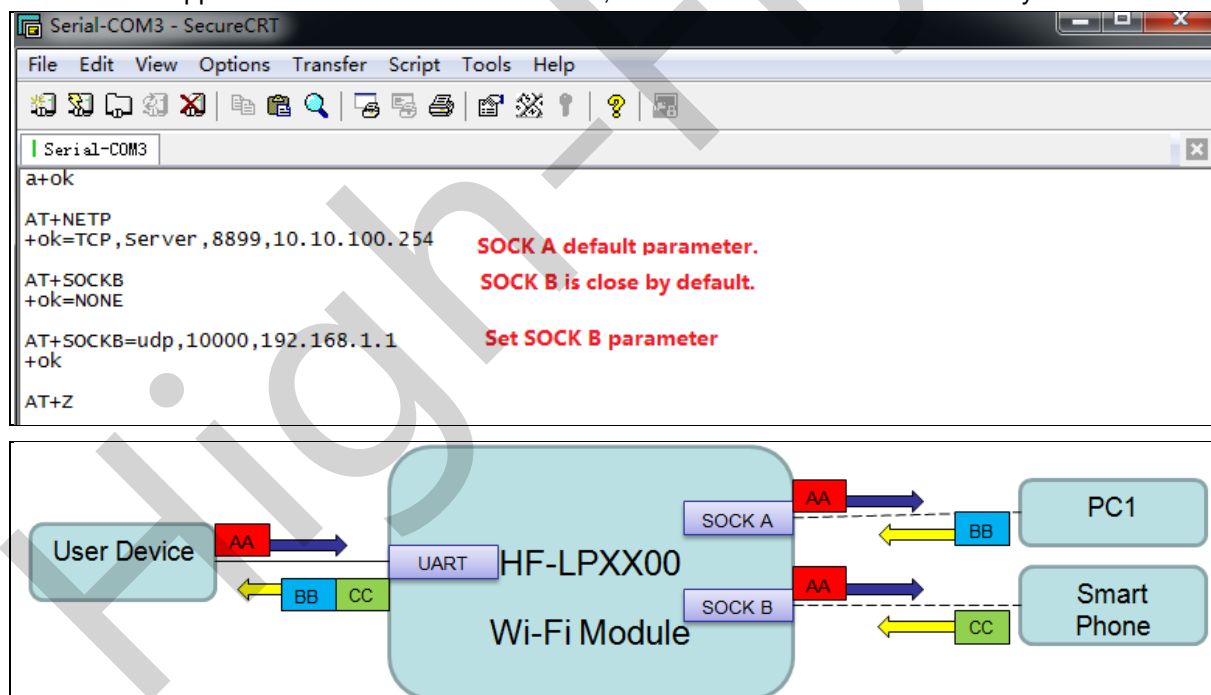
Serial-COM3 - SecureCRT

File Edit View Options Transfer Script Tools Help

Serial-COM3

a+ok

AT+NETP
+ok=TCP,Server,8899,10.10.100.254

SOCK A default parameter.

AT+SOCKB
+ok=NONE

SOCK B is close by default.

AT+SOCKB=udp,10000,192.168.1.1
+ok

Set SOCK B parameter

AT+Z

User Device

AA

BB

CC

UART

HF-LPXX00

Wi-Fi Module

SOCK A

SOCK B

AA

BB

AA

CC

PC1

Smart Phone

High-Flying